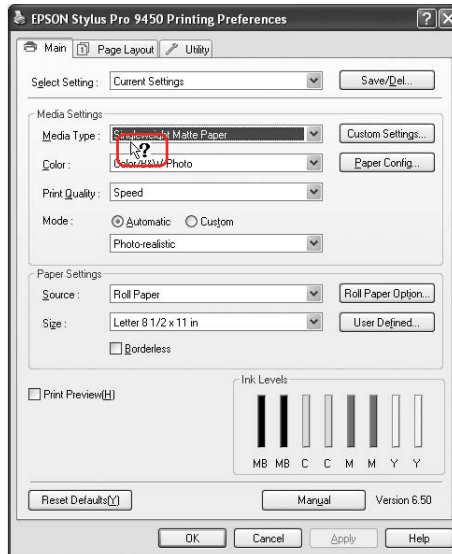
EPSON Stylus Pro 9450 Printing Preferences

Main | Page Layout | Utility

Select Setting : Current Settings | Save/Del...

Media Settings

Media Type : Singleweight Matte Paper | Custom Settings...

Color : Color/B&W Photo | Paper Config...

Print Quality : Speed

Mode : Automatic Custom

Photo-realistic

Paper Settings

Source : Roll Paper | Roll Paper Option...

Size : Letter 8 1/2 x 11 in | User Defined...

Borderless

Print Preview(H)

Ink Levels

MB MB C C M M Y Y

Reset Defaults(Y) | Manual | Version 6.50

OK | Cancel | Apply | Help